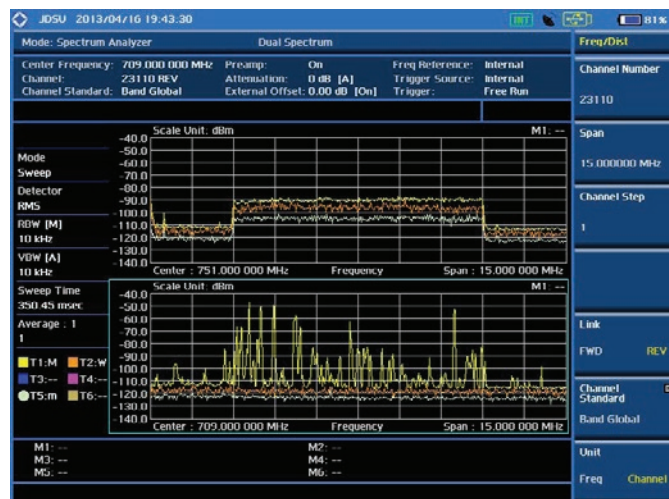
JDSU 2013/04/16 19:43:30

INT

81%

Mode: Spectrum Analyzer

Dual Spectrum

Center Frequency: 709.000 000 MHz
Channel: 23110 REV
Channel Standard: Band Global

Preamp: On
Attenuation: 0 dB [A]
External Offset: 0.00 dB [On]

Freq Reference: Internal
Trigger Source: Internal
Trigger: Free Run

Scale Unit: dBm

M1: --

-40.0
-50.0
-60.0
-70.0
-80.0
-90.0
-100.0
-110.0
-120.0
-130.0
-140.0

Center : 751.000 000 MHz

Frequency

Span : 15.000 000 MHz

Mode
Sweep
Detector
RMS
RBW [M]
10 kHz
VBW [A]
10 kHz
Sweep Time
350.45 msec
Average : 1
1

T1:M
T2:W
T3:--
T4:--
T5:m
T6:--

Scale Unit: dBm

M1: --

-40.0
-50.0
-60.0
-70.0
-80.0
-90.0
-100.0
-110.0
-120.0
-130.0
-140.0

Center : 709.000 000 MHz

Frequency

Span : 15.000 000 MHz

M1: --
M3: --
M5: --

M2: --
M4: --
M6: --

Freq/Dist

Channel Number

23110

Span

15.000000 MHz

Channel Step

1

Link

FWD REV

Channel Standard

Band Global

Unit

Freq Channel